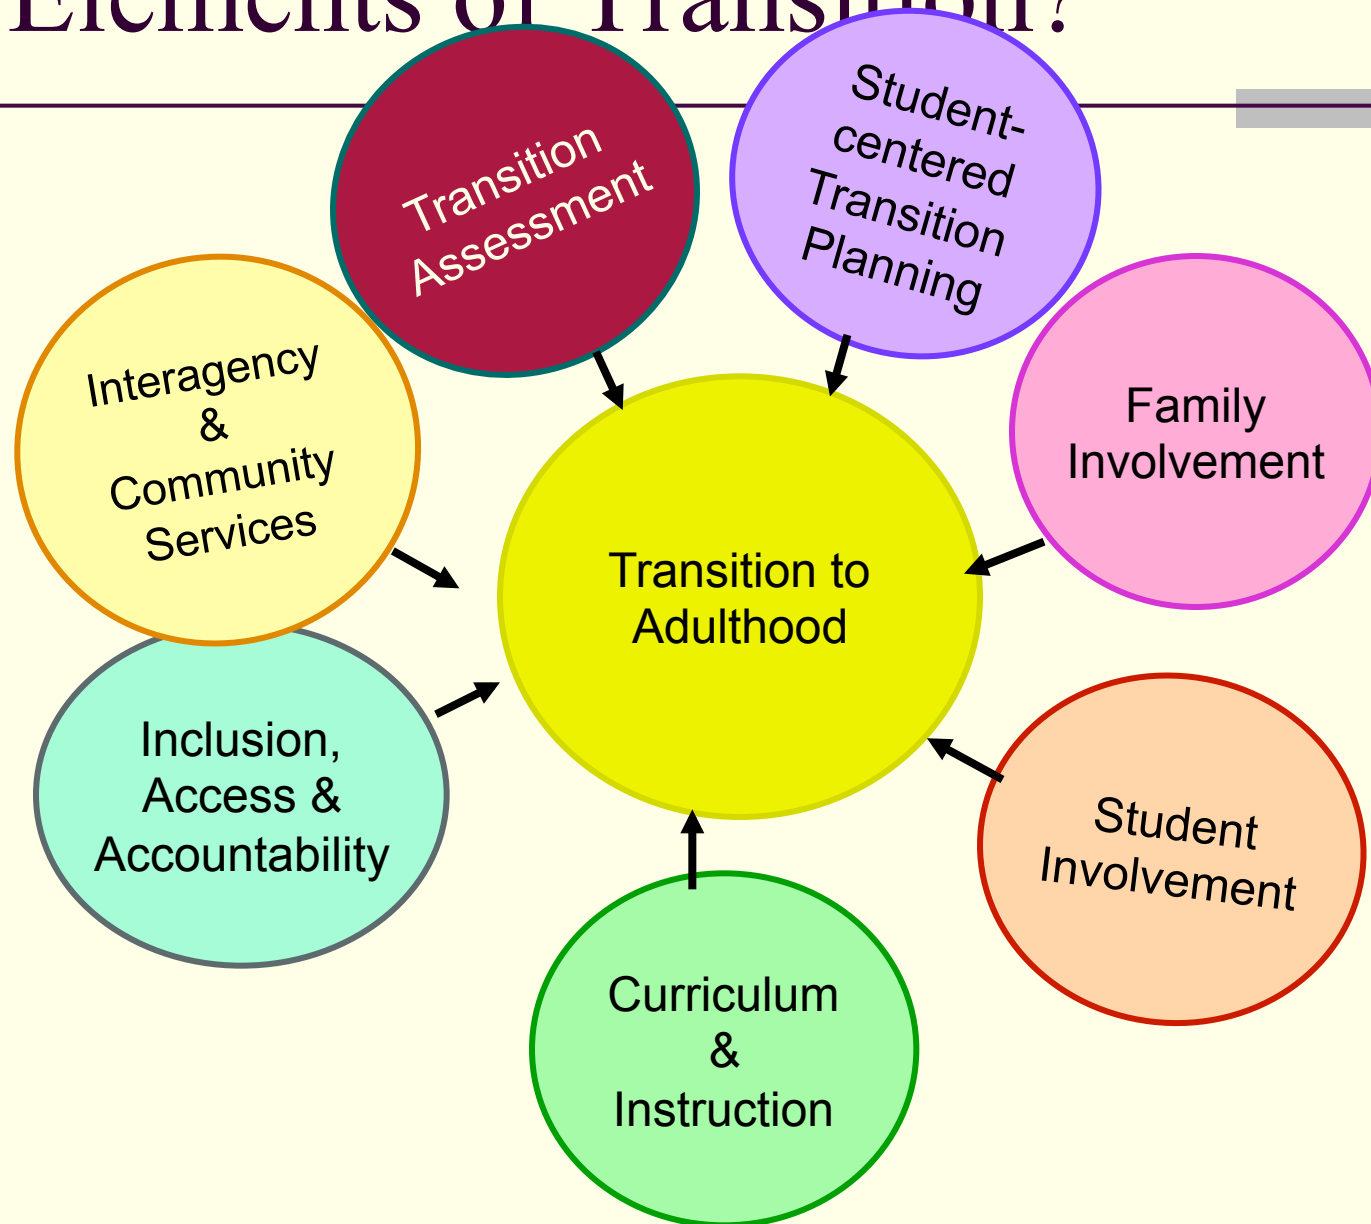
Elements of Transition?

Transition Assessment

Student-centered Transition Planning

Interagency & Community Services

Family Involvement

Transition to Adulthood

Inclusion, Access & Accountability

Student Involvement

Curriculum & Instruction